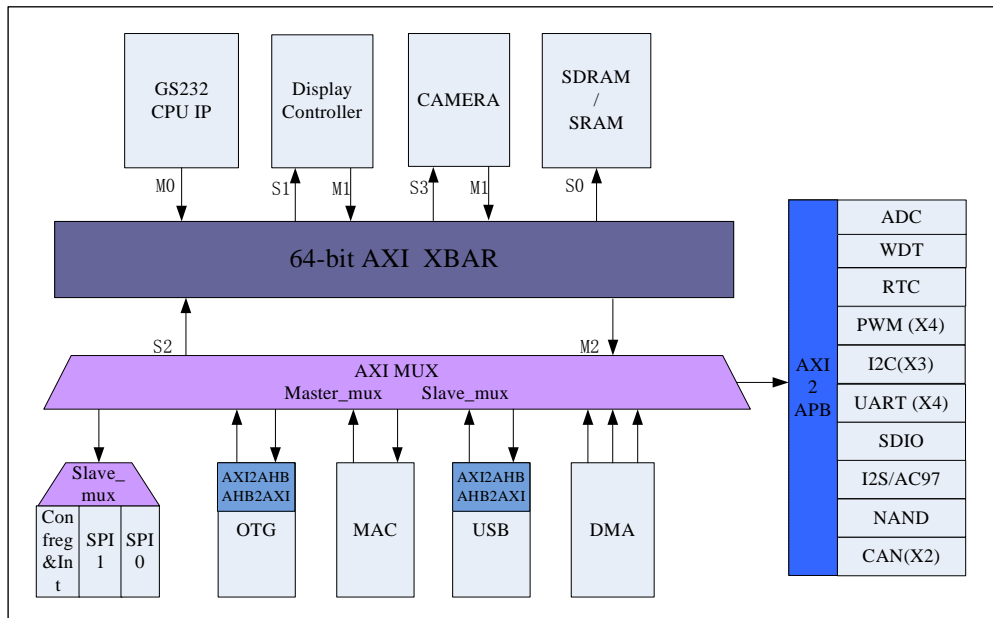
GS232 CPU IP

Display Controller

CAMERA

SDRAM / SRAM

M0

S1

M1

S3

M1

S0

64-bit AXI XBAR

S2

M2

AXI MUX

Master_mux

Slave_mux

Slave_ mux

Con freg &Int

SPI 1

SPI 0

AXI2AHB AHB2AXI

OTG

MAC

AXI2AHB AHB2AXI

USB

DMA

AXI 2 APB

ADC

WDT

RTC

PWM (X4)

I2C(X3)

UART (X4)

SDIO

I2S/AC97

NAND

CAN(X2)